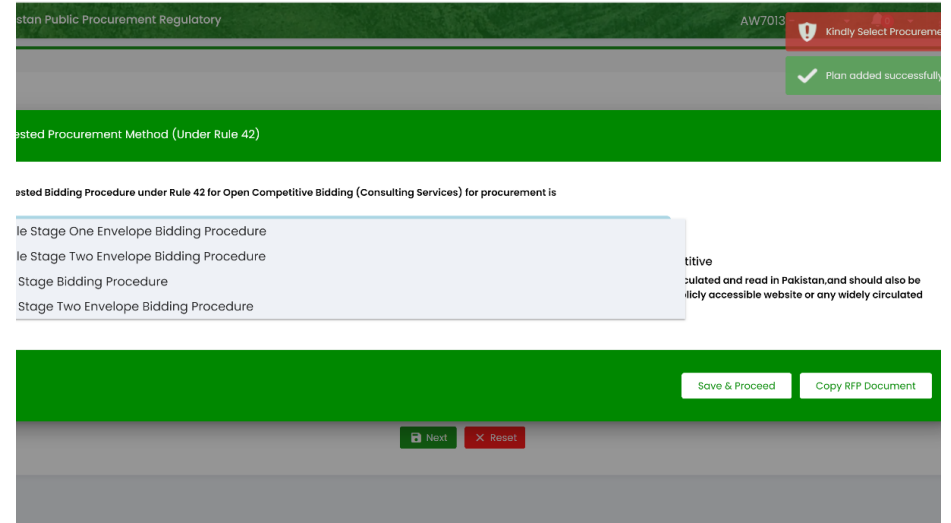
stan Public Procurement Regulatory

AW7013

Kindly Select Procureme

Plan added successfully

ested Procurement Method (Under Rule 42)

ested Bidding Procedure under Rule 42 for Open Competitive Bidding (Consulting Services) for procurement is

le Stage One Envelope Bidding Procedure

le Stage Two Envelope Bidding Procedure

Stage Bidding Procedure

Stage Two Envelope Bidding Procedure

titive

culated and read in Pakistan,and should also be

licly accessible website or any widely circulated

Save & Proceed

Copy RFP Document

Next

Reset